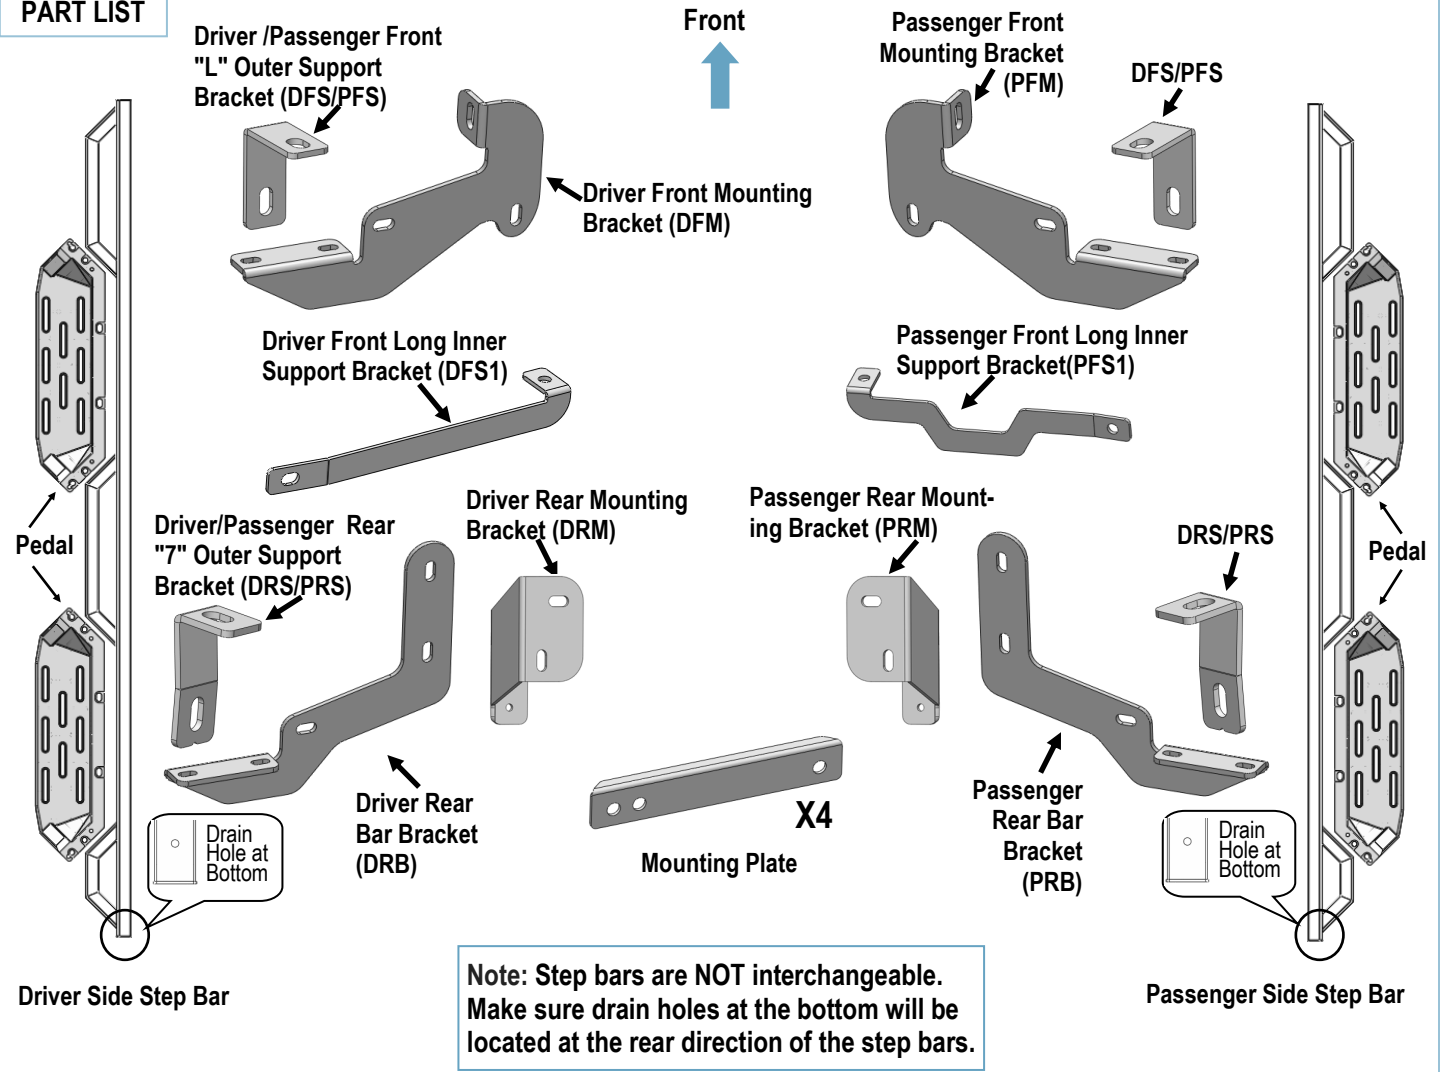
PART LIST

Driver /Passenger Front "L" Outer Support Bracket (DFS/PFS)

Front

Passenger Front Mounting Bracket (PFM)

DFS/PFS

Driver Front Mounting Bracket (DFM)

Driver Front Long Inner Support Bracket (DFS1)

Passenger Front Long Inner Support Bracket(PFS1)

Pedal

Driver/Passenger Rear "7" Outer Support Bracket (DRS/PRS)

Driver Rear Mounting Bracket (DRM)

Passenger Rear Mounting Bracket (PRM)

DRS/PRS

Pedal

Driver Rear Bar Bracket (DRB)

X4

Mounting Plate

Passenger Rear Bar Bracket (PRB)

Drain Hole at Bottom

Drain Hole at Bottom

Driver Side Step Bar

Passenger Side Step Bar

Note: Step bars are NOT interchangeable. Make sure drain holes at the bottom will be located at the rear direction of the step bars.